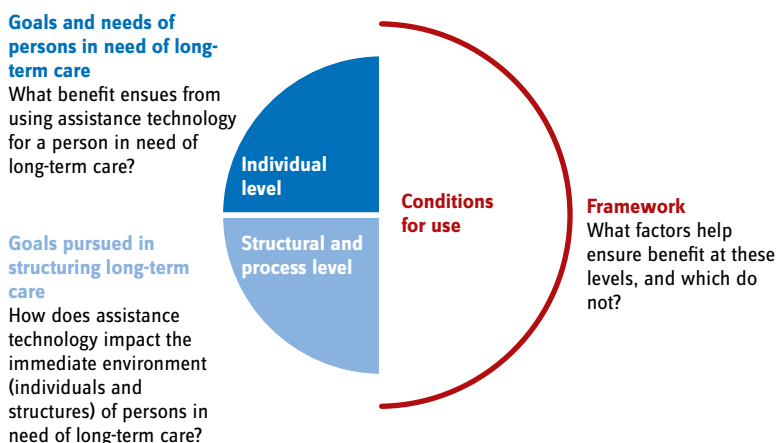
Goals and needs of persons in need of long-term care
What benefit ensues from using assistance technology for a person in need of long-term care?

Individual level

Goals pursued in structuring long-term care
How does assistance technology impact the immediate environment (individuals and structures) of persons in need of long-term care?

Structural and process level

Conditions for use

Framework
What factors help ensure benefit at these levels, and which do not?